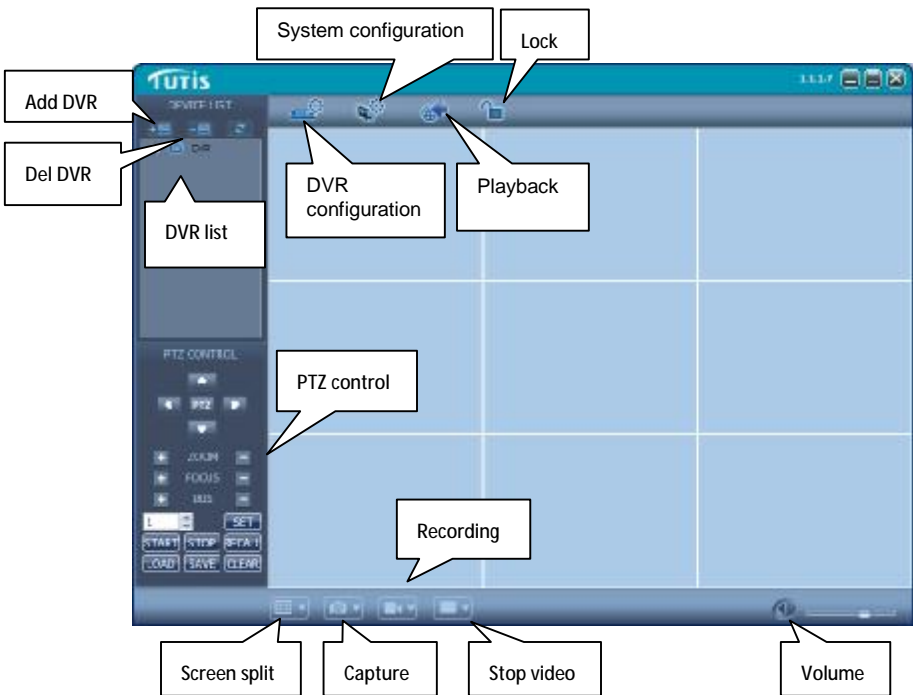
System configuration

Lock

Tutis

1.1.1.7

Add DVR

DEVICE LIST

Del DVR

DVR

DVR configuration

Playback

DVR list

PTZ CONTROL

PTZ control

PTZ

ZOOM

FOCUS

IRIS

1

SET

START

STOP

RECALL

LOAD

SAVE

CLEAR

Recording

Screen split

Capture

Stop video

Volume